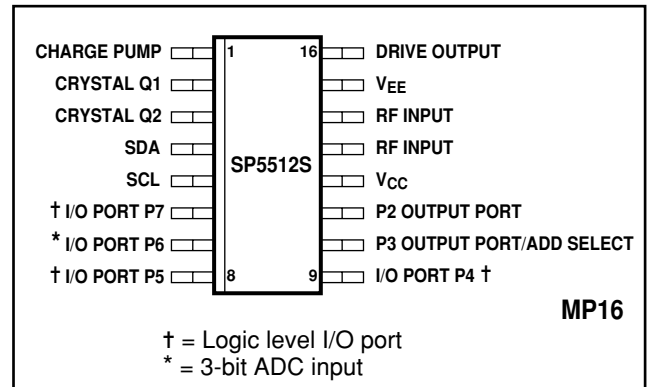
CHARGE PUMP
CRYSTAL Q1
CRYSTAL Q2
SDA
SCL
† I/O PORT P7
* I/O PORT P6
† I/O PORT P5

1
8
16
9

SP5512S

DRIVE OUTPUT
$V_{EE}$
RF INPUT
RF INPUT
$V_{CC}$
P2 OUTPUT PORT
P3 OUTPUT PORT/ADD SELECT
I/O PORT P4 †

MP16

† = Logic level I/O port
* = 3-bit ADC input